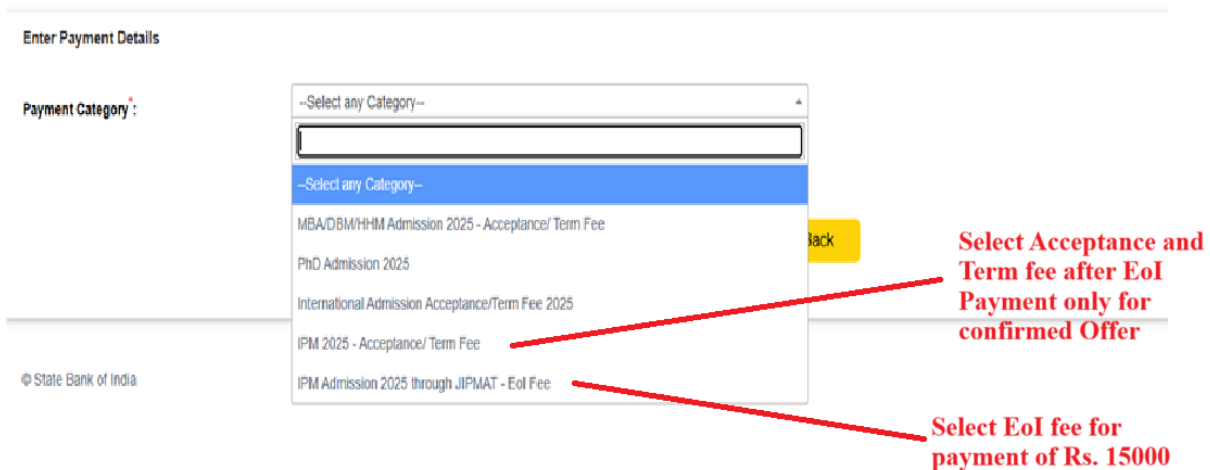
Enter Payment Details

Payment Category*:

--Select any Category--

--Select any Category--

MBA/DBM/HHM Admission 2025 - Acceptance/ Term Fee

PhD Admission 2025

International Admission Acceptance/Term Fee 2025

IPM 2025 - Acceptance/ Term Fee

IPM Admission 2025 through JIPMAT - EoI Fee

Back

© State Bank of India

Select Acceptance and Term fee after EoI Payment only for confirmed Offer

Select EoI fee for payment of Rs. 15000